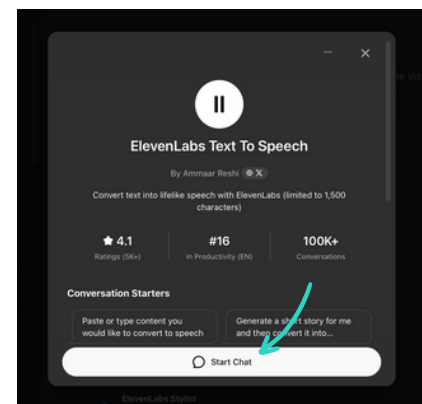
···
×

ElevenLabs Text To Speech

By Ammaar Reshi

Convert text into lifelike speech with ElevenLabs (limited to 1,500 characters)

| ★ 4.1 | #16 | 100K+ |
|---|---|---|
| Ratings (5K+) | in Productivity (EN) | Conversations |

Conversation Starters

Paste or type content you would like to convert to speech

Generate a short story for me and then convert it into...

Start Chat

ElevenLabs Stylist